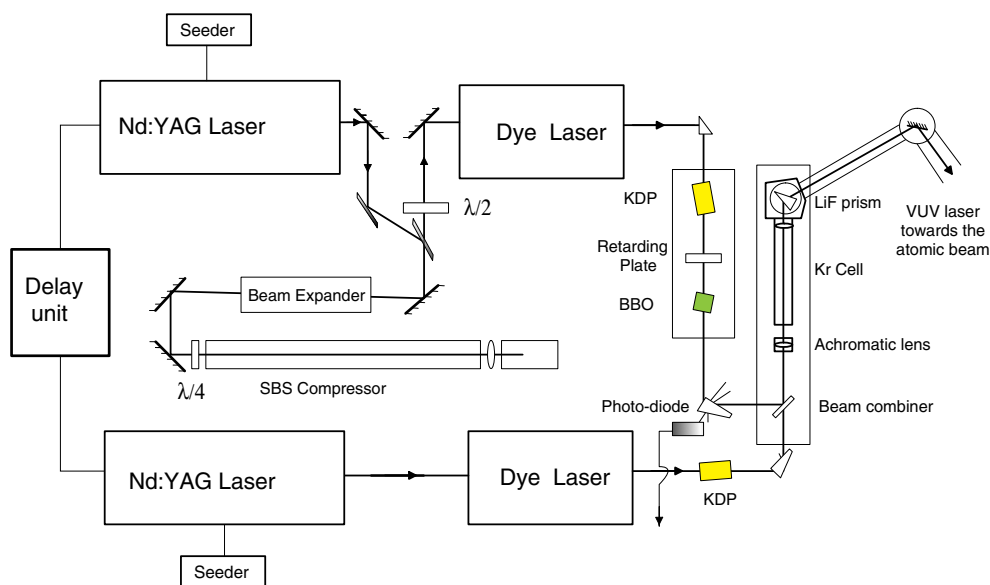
Seeder

Nd:YAG Laser

Dye Laser

$\lambda/2$

KDP

LiF prism

VUV laser towards the atomic beam

Retarding Plate

Kr Cell

Delay unit

Beam Expander

BBO

Achromatic lens

$\lambda/4$

SBS Compressor

Photo-diode

Beam combiner

Nd:YAG Laser

Dye Laser

KDP

Seeder